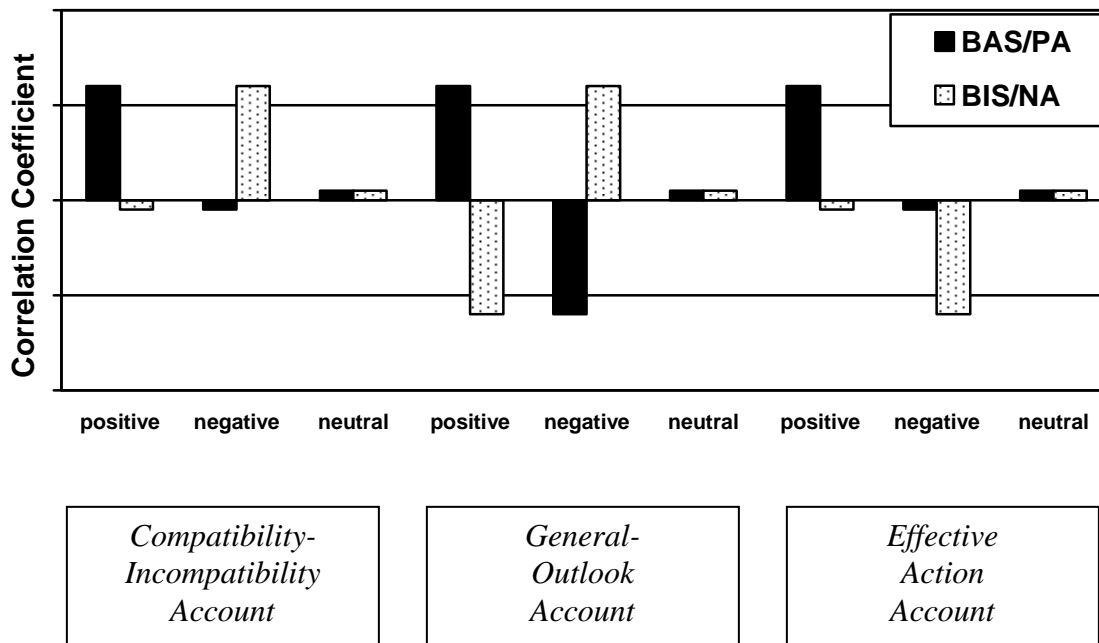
BAS/PA

BIS/NA

Correlation Coefficient

positive negative neutral positive negative neutral positive negative neutral

Compatibility-Incompatibility Account

General-Outlook Account

Effective Action Account